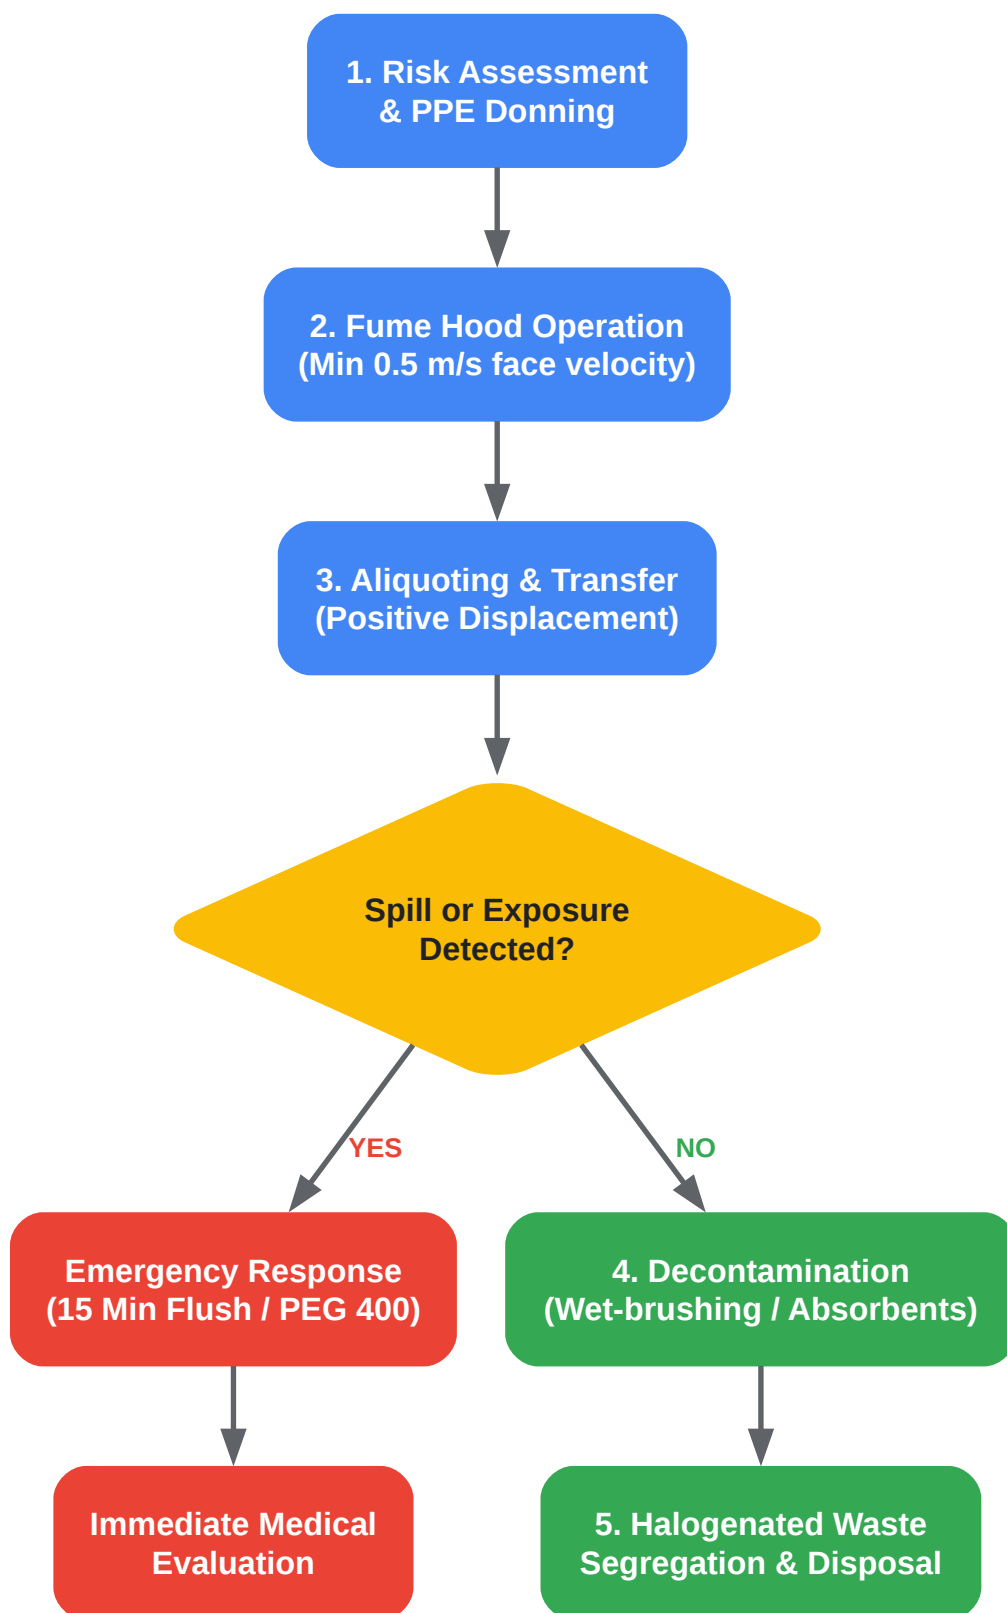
1. Risk Assessment & PPE Donning

2. Fume Hood Operation (Min 0.5 m/s face velocity)

3. Aliquoting & Transfer (Positive Displacement)

Spill or Exposure Detected?

YES

NO

Emergency Response (15 Min Flush / PEG 400)

4. Decontamination (Wet-brushing / Absorbents)

Immediate Medical Evaluation

5. Halogenated Waste Segregation & Disposal